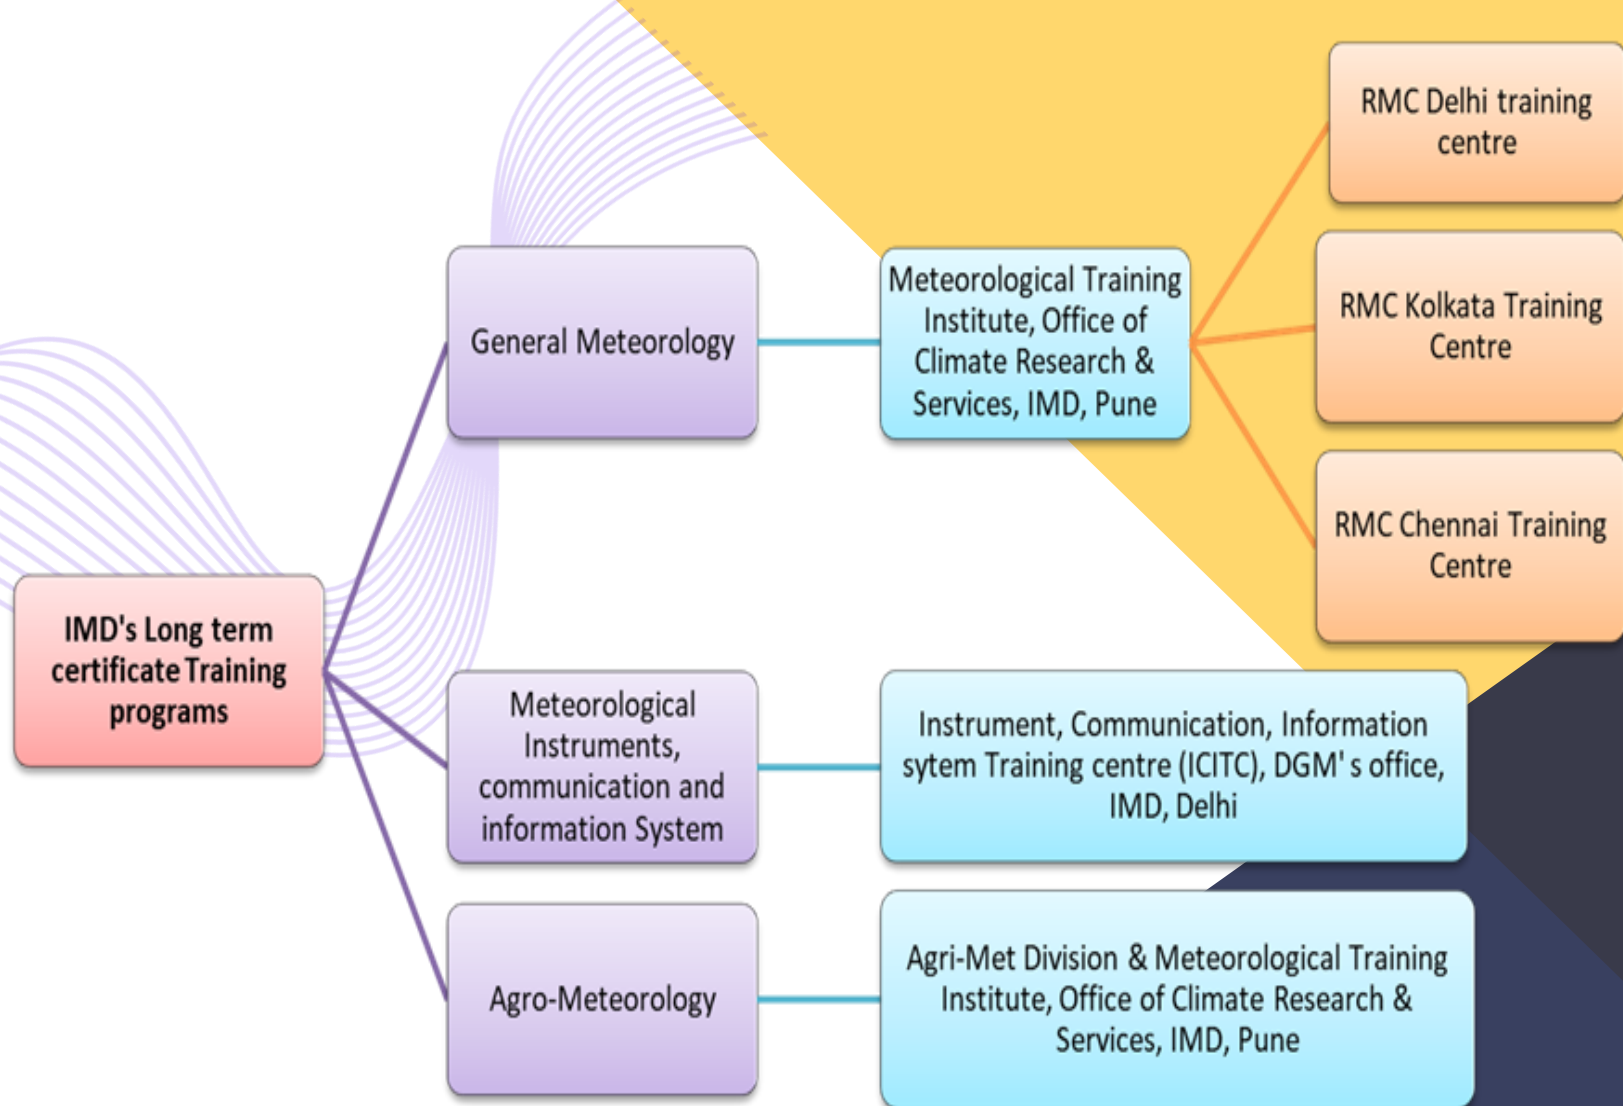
IMD's Long term certificate Training programs

General Meteorology

Meteorological Training Institute, Office of Climate Research & Services, IMD, Pune

RMC Delhi training centre

RMC Kolkata Training Centre

RMC Chennai Training Centre

Meteorological Instruments, communication and information System

Instrument, Communication, Information sytem Training centre (ICITC), DGM' s office, IMD, Delhi

Agro-Meteorology

Agri-Met Division & Meteorological Training Institute, Office of Climate Research & Services, IMD, Pune